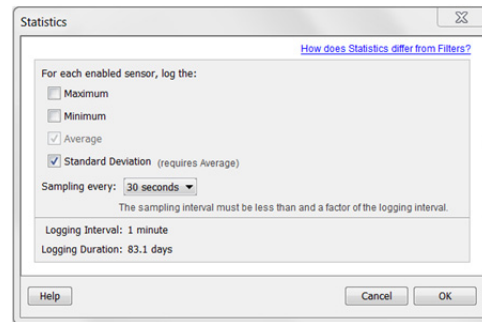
Statistics

How does Statistics differ from Filters?

For each enabled sensor, log the:

Maximum

Minimum

Average

Standard Deviation (requires Average)

Sampling every: 30 seconds

The sampling interval must be less than and a factor of the logging interval.

Logging Interval: 1 minute

Logging Duration: 83.1 days

Help

Cancel

OK